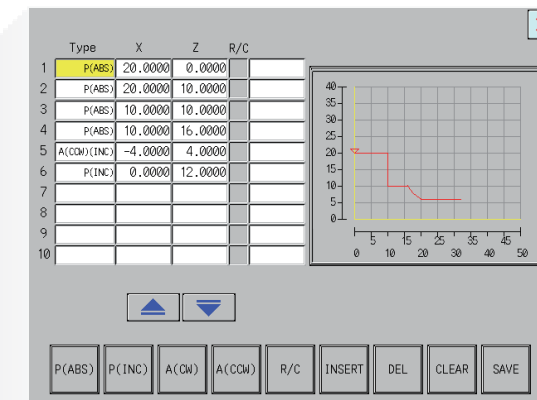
| | Type | X | Z | R/C | |
|---|---|---|---|---|---|
| 1 | P(ABS) | 20.0000 | 0.0000 | | |
| 2 | P(ABS) | 20.0000 | 10.0000 | | |
| 3 | P(ABS) | 10.0000 | 10.0000 | | |
| 4 | P(ABS) | 10.0000 | 16.0000 | | |
| 5 | A(CCW)(INC) | -4.0000 | 4.0000 | | |
| 6 | P(INC) | 0.0000 | 12.0000 | | |
| 7 | | | | | |
| 8 | | | | | |
| 9 | | | | | |
| 10 | | | | | |

40
35
30
25
20
15
10
5
0
5 15 25 35 45
0 10 20 30 40 50

P(ABS) P(INC) A(CW) A(CCW) R/C INSERT DEL CLEAR SAVE